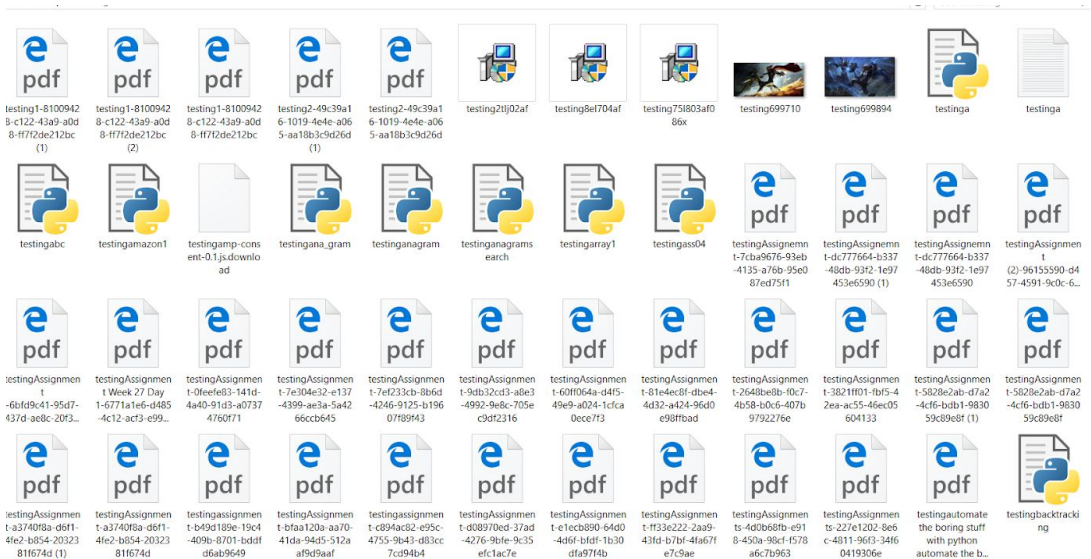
pdf
testing1-81009428-c122-43a9-a0d8-ff7f2de212bc (1)

pdf
testing1-81009428-c122-43a9-a0d8-ff7f2de212bc (2)

pdf
testing1-81009428-c122-43a9-a0d8-ff7f2de212bc

pdf
testing2-49c39a16-1019-4e4e-a065-aa18b3c9d26d (1)

pdf
testing2-49c39a16-1019-4e4e-a065-aa18b3c9d26d

testing2tlj02af

testing8el704af

testing75l803af086x

testing699710

testing699894

testinga

testinga

testingabc

testingamazon1

testingamp-consent-0.1.js.download

testingana_gram

testinganagram

testinganagramsearch

testingarray1

testingass04

pdf
testingAssignment-7cba9676-93eb-4135-a76b-95e087ed75f1

pdf
testingAssignment-dc777664-b337-48db-93f2-1e97453e6590 (1)

pdf
testingAssignment-dc777664-b337-48db-93f2-1e97453e6590

pdf
testingAssignment (2)-96155590-d457-4591-9c0c-6...

pdf
testingAssignment-6bfd9c41-95d7-437d-ae8c-20f3...

pdf
testingAssignment Week 27 Day 1-6771a1e6-d485-4c12-acf3-e99...

pdf
testingAssignment-0feefe83-141d-4a40-91d3-a07374760f71

pdf
testingAssignment-7e304e32-e137-4399-ae3a-5a4266ccb645

pdf
testingAssignment-7ef233cb-8b6d-4246-9125-b19607f89f43

pdf
testingAssignment-9db32cd3-a8e3-4992-9e8c-705ec9df2316

pdf
testingAssignment-60ff064a-d4f5-49e9-a024-1cfca0cce7f3

pdf
testingAssignment-81e4ec8f-dbe4-4d32-a424-96d0e98ffbad

pdf
testingAssignment-2648be8b-f0c7-4b58-b0c6-407b9792276e

pdf
testingAssignment-3821ff01-fbf5-42ea-ac55-46ec05604133

pdf
testingAssignment-5828e2ab-d7a2-4cf6-bdb1-983059c89e8f (1)

pdf
testingAssignment-5828e2ab-d7a2-4cf6-bdb1-983059c89e8f

pdf
testingAssignment-a3740f8a-d6f1-4fe2-b854-2032381f674d (1)

pdf
testingAssignment-a3740f8a-d6f1-4fe2-b854-2032381f674d

pdf
testingAssignment-b49d189e-19c4-409b-8701-bdddd6ab9649

pdf
testingAssignment-bfaa120a-aa70-41da-94d5-512aaf9d9aaf

pdf
testingassignment-c894ac82-e95c-4755-9b43-d83cc7cd94b4

pdf
testingAssignment-d08970ed-37ad-4276-9bfe-9c35efc1ac7e

pdf
testingAssignment-e1ecb890-64d0-4d6f-bfdf-1b30dfa97f4b

pdf
testingAssignment-ff33e222-2aa9-43fd-b7bf-4fa67fe7c9ae

pdf
testingAssignments-4d0b68fb-e918-450a-98cf-f578a6c7b963

pdf
testingAssignments-227e1202-8e6c-4811-96f3-34f60419306e

testingautomate the boring stuff with python automate the b...

testingbacktracking